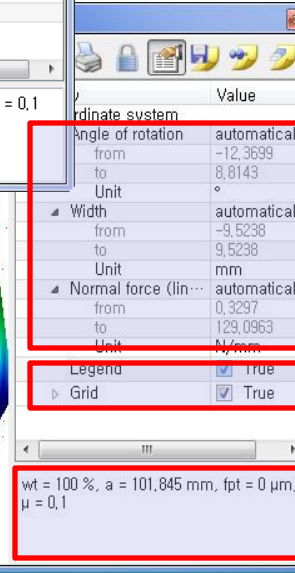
= 0,1

Value

rdinate system

Angle of rotation | automatical
from | -12,3699
to | 8,8143
Unit | °
Width | automatical
from | -9,5238
to | 9,5238
Unit | mm
Normal force (lin··· | automatical
from | 0,3297
to | 129,0963
Unit | N/mm
Legend | True
Grid | True

wt = 100 %, a = 101,845 mm, fpt = 0 μm, μ = 0,1